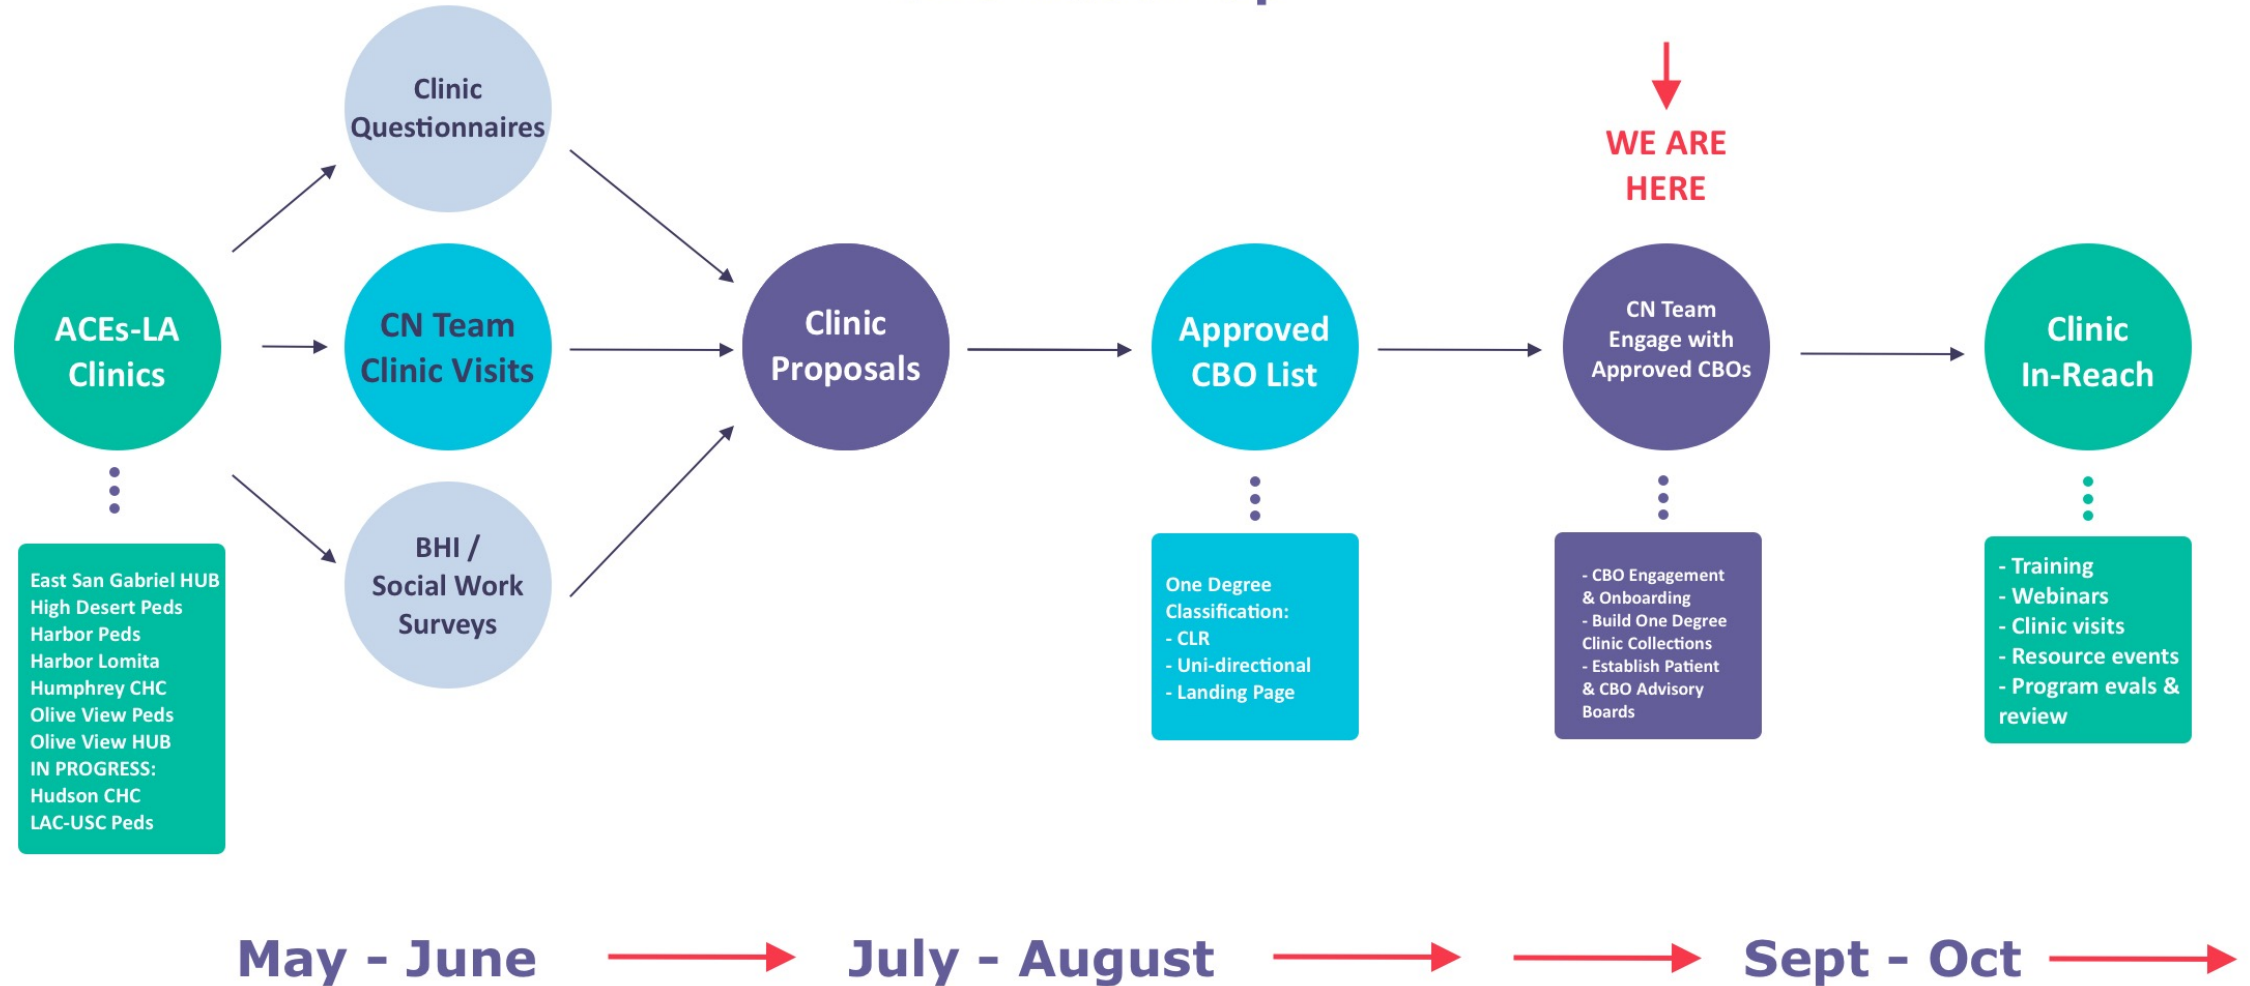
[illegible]

ACEs-LA Clinics

East San Gabriel HUB
High Desert Peds
Harbor Peds
Harbor Lomita
Humphrey CHC
Olive View Peds
Olive View HUB
IN PROGRESS:
Hudson CHC
LAC-USC Peds

Clinic Questionnaires

CN Team Clinic Visits

BHI / Social Work Surveys

Clinic Proposals

Approved CBO List

One Degree Classification:
- CLR
- Uni-directional
- Landing Page

WE ARE HERE

CN Team Engage with Approved CBOs

- CBO Engagement & Onboarding
- Build One Degree Clinic Collections
- Establish Patient & CBO Advisory Boards

Clinic In-Reach

- Training
- Webinars
- Clinic visits
- Resource events
- Program evals & review

May - June

July - August

Sept - Oct